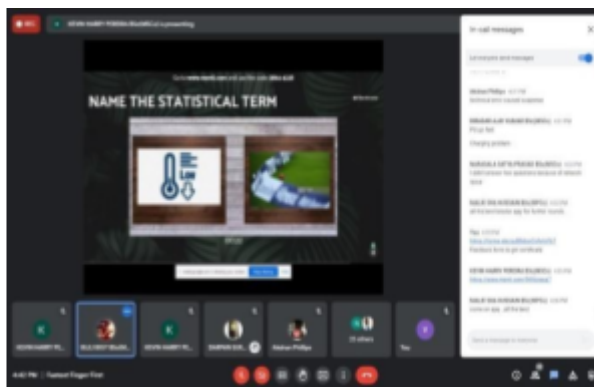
REC

DEVIN HARRY PEREIRA (is presenting)

NAME THE STATISTICAL TERM

Low

In-call messages

Let everyone send messages

Keshav Phillips

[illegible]

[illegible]

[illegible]

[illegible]

You

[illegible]

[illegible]

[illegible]

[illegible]

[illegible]

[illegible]

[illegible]

DEVIN HARRY PE...

RAJ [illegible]

DEVIN HARRY PE...

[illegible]

Keshav Phillips

15 others

You

K

K

Send a message to everyone

4:42 PM | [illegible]